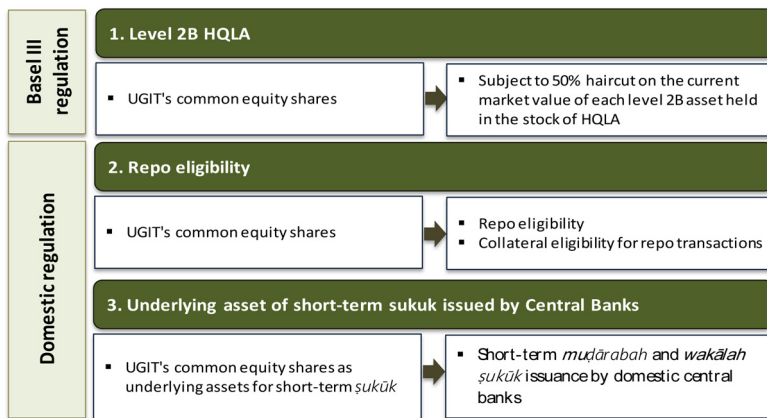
Basel III regulation

1. Level 2B HQLA

▪ UGIT's common equity shares

▪ Subject to 50% haircut on the current market value of each level 2B asset held in the stock of HQLA

Domestic regulation

2. Repo eligibility

▪ UGIT's common equity shares

▪ Repo eligibility
▪ Collateral eligibility for repo transactions

3. Underlying asset of short-term sukuk issued by Central Banks

▪ UGIT's common equity shares as underlying assets for short-term ṣukūk

▪ Short-term muḍārabah and wakālah ṣukūk issuance by domestic central banks